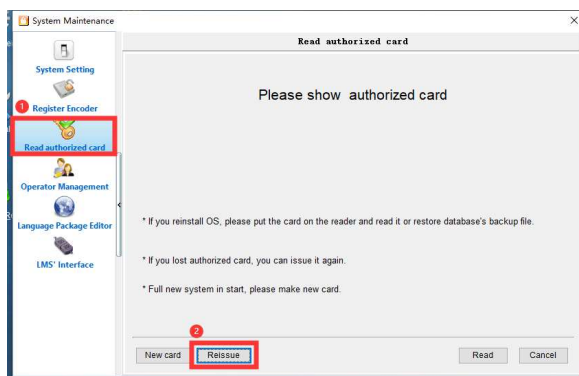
System Maintenance
×
System Setting
1
Register Encoder
Read authorized card
Operator Management
Language Package Editor
LMS' Interface
Read authorized card
Please show authorized card
* If you reinstall OS, please put the card on the reader and read it or restore database's backup file.
* If you lost authorized card, you can issue it again.
* Full new system in start, please make new card.
2
New card
Reissue
Read
Cancel